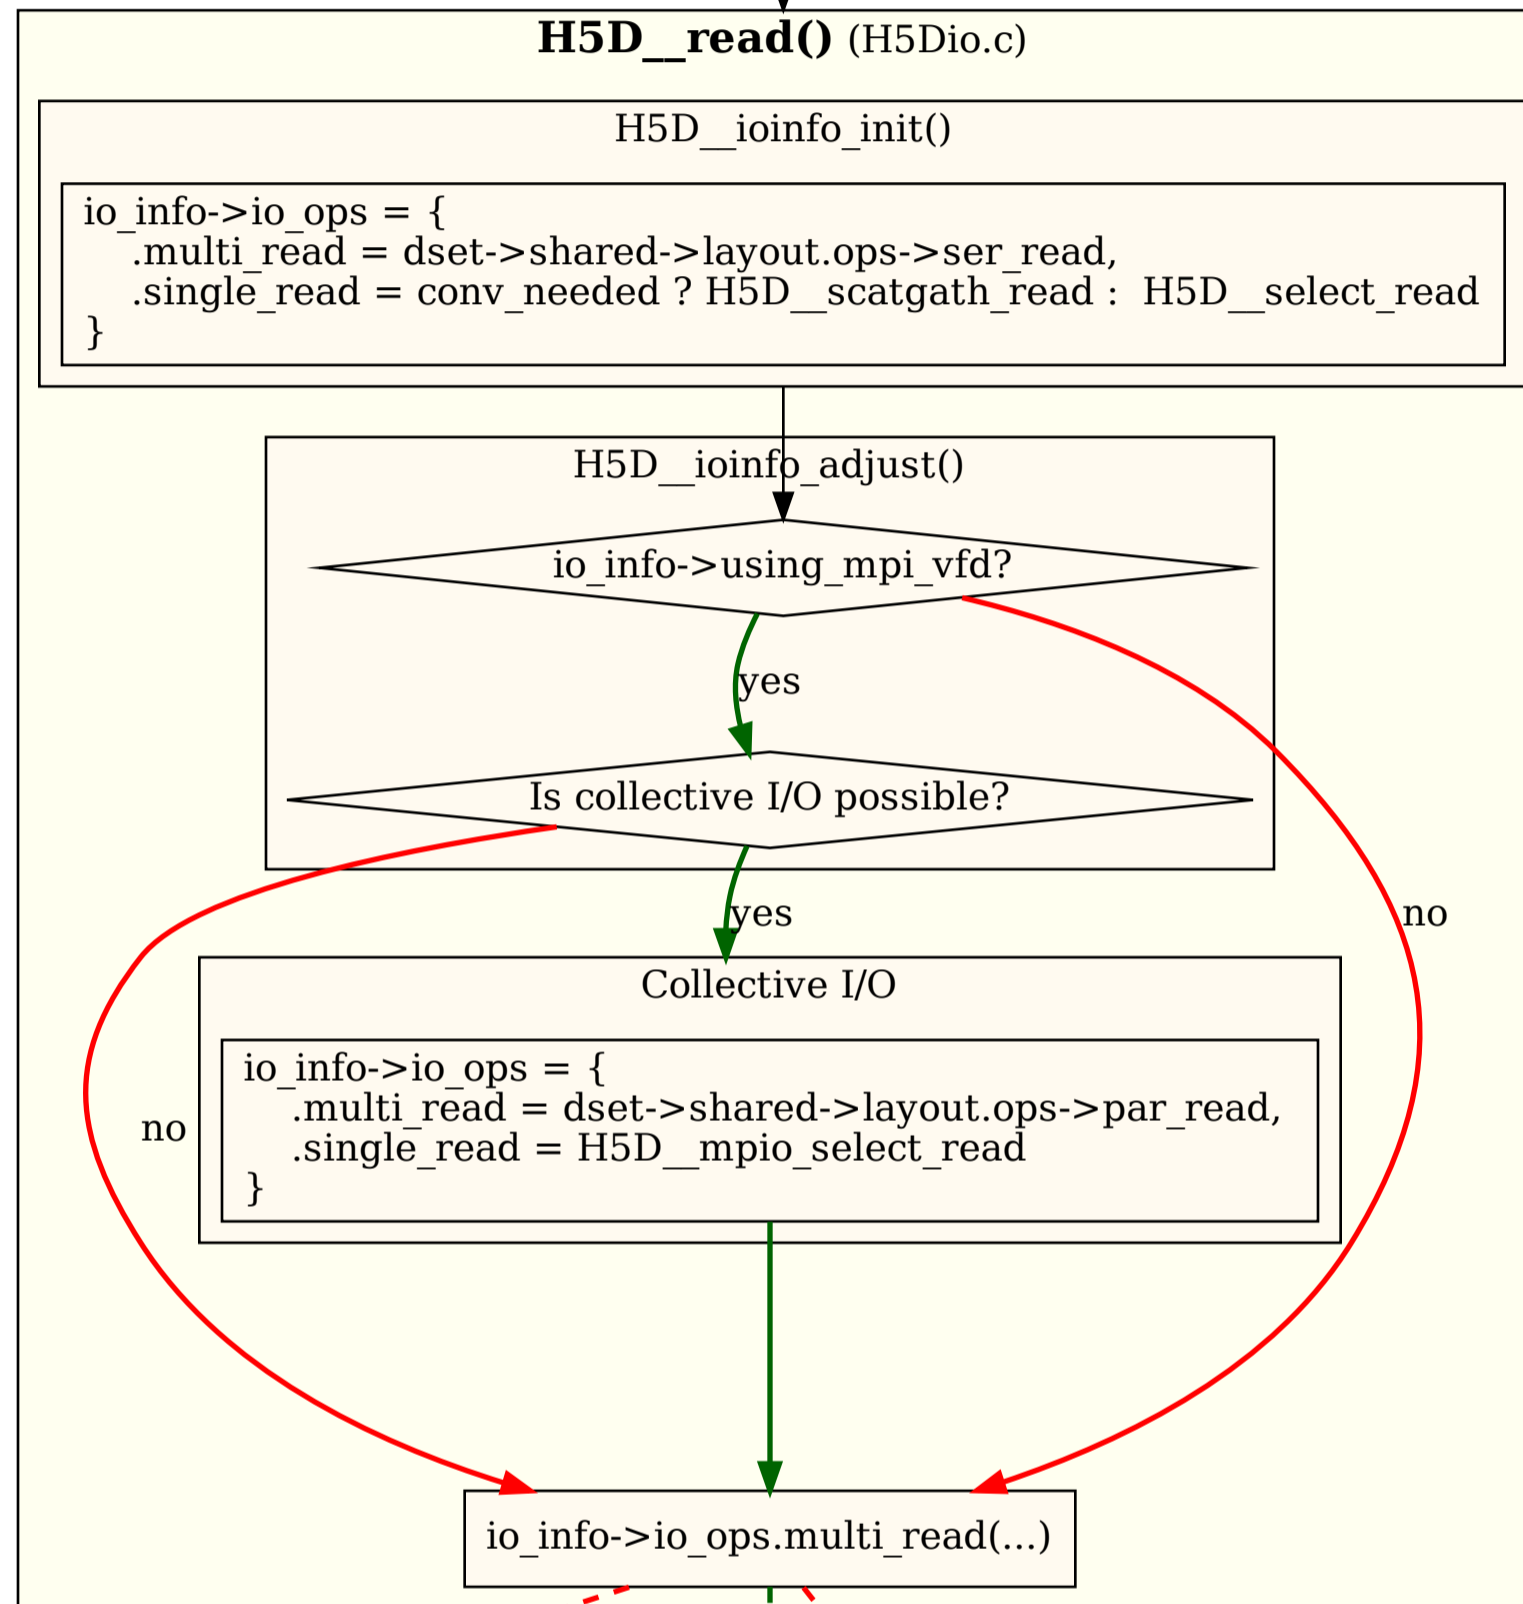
**H5D__read()** (H5Dio.c)

H5D__ioinfo_init()

io_info->io_ops = {
.multi_read = dset->shared->layout.ops->ser_read,
.single_read = conv_needed ? H5D__scatgath_read : H5D__select_read
}

H5D__ioinfo_adjust()

io_info->using_mpi_vfd?

yes

Is collective I/O possible?

yes

no

no

Collective I/O

io_info->io_ops = {
.multi_read = dset->shared->layout.ops->par_read,
.single_read = H5D__mpio_select_read
}

io_info->io_ops.multi_read(...)